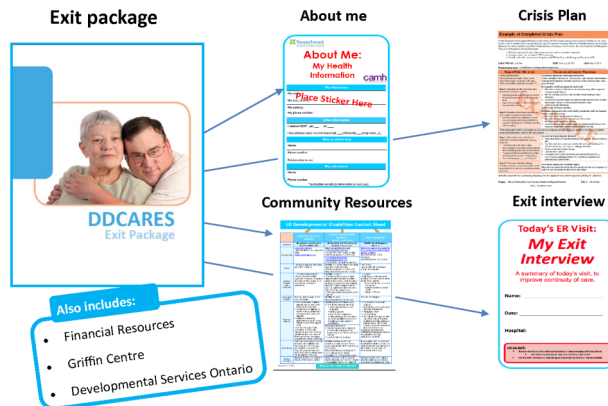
Exit package

DDCARES
Exit Package

Also includes:
Financial Resources
Griffin Centre
Developmental Services Ontario

About me

About Me:
My Health Information
camh
Place Sticker Here

Crisis Plan

Example of Completed Crisis Plan

Community Resources

DD Developmental Disabilities Contact Sheet

Exit interview

Today's ER Visit:
My Exit Interview
A summary of today's visit, to improve continuity of care.
Name:
Date:
Hospital: